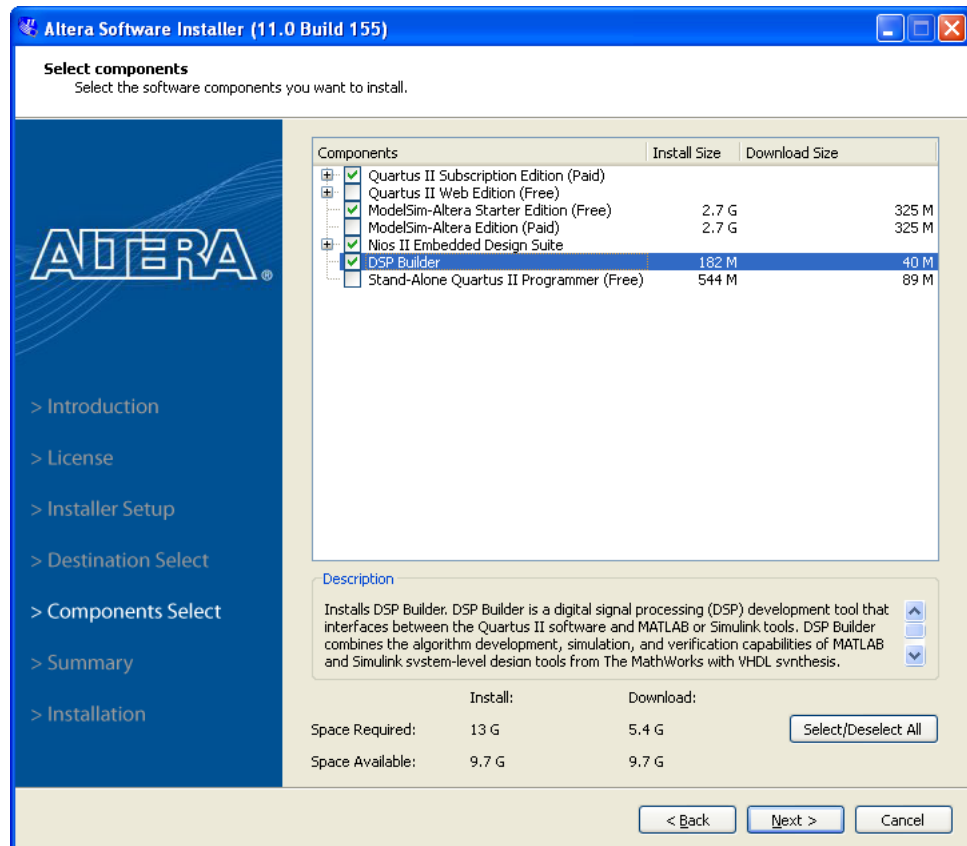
Altera Software Installer (11.0 Build 155)

Select components
Select the software components you want to install.

ALTERA

> Introduction
> License
> Installer Setup
> Destination Select
> Components Select
> Summary
> Installation

| Components | Install Size | Download Size |
|---|---|---|
| Quartus II Subscription Edition (Paid) | | |
| Quartus II Web Edition (Free) | | |
| ModelSim-Altera Starter Edition (Free) | 2.7 G | 325 M |
| ModelSim-Altera Edition (Paid) | 2.7 G | 325 M |
| Nios II Embedded Design Suite | | |
| DSP Builder | 182 M | 40 M |
| Stand-Alone Quartus II Programmer (Free) | 544 M | 89 M |

Description
Installs DSP Builder. DSP Builder is a digital signal processing (DSP) development tool that interfaces between the Quartus II software and MATLAB or Simulink tools. DSP Builder combines the algorithm development, simulation, and verification capabilities of MATLAB and Simulink system-level design tools from The MathWorks with VHDL synthesis.

| | Install: | Download: |
|---|---|---|
| Space Required: | 13 G | 5.4 G |
| Space Available: | 9.7 G | 9.7 G |

Select/Deselect All

< Back  Next >  Cancel